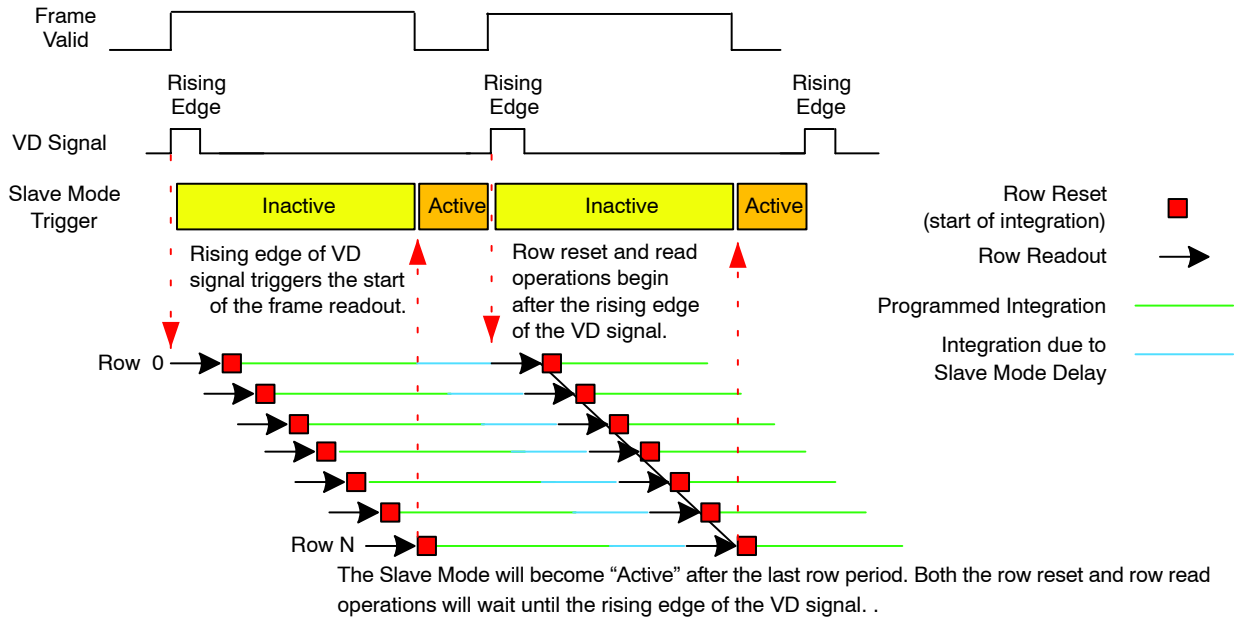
Frame Valid

Rising Edge

Rising Edge

Rising Edge

VD Signal

Slave Mode Trigger

Inactive

Active

Inactive

Active

Row Reset (start of integration)

Row Readout

Programmed Integration

Integration due to Slave Mode Delay

Rising edge of VD signal triggers the start of the frame readout.

Row reset and read operations begin after the rising edge of the VD signal.

Row 0

Row N

The Slave Mode will become “Active” after the last row period. Both the row reset and row read operations will wait until the rising edge of the VD signal. .